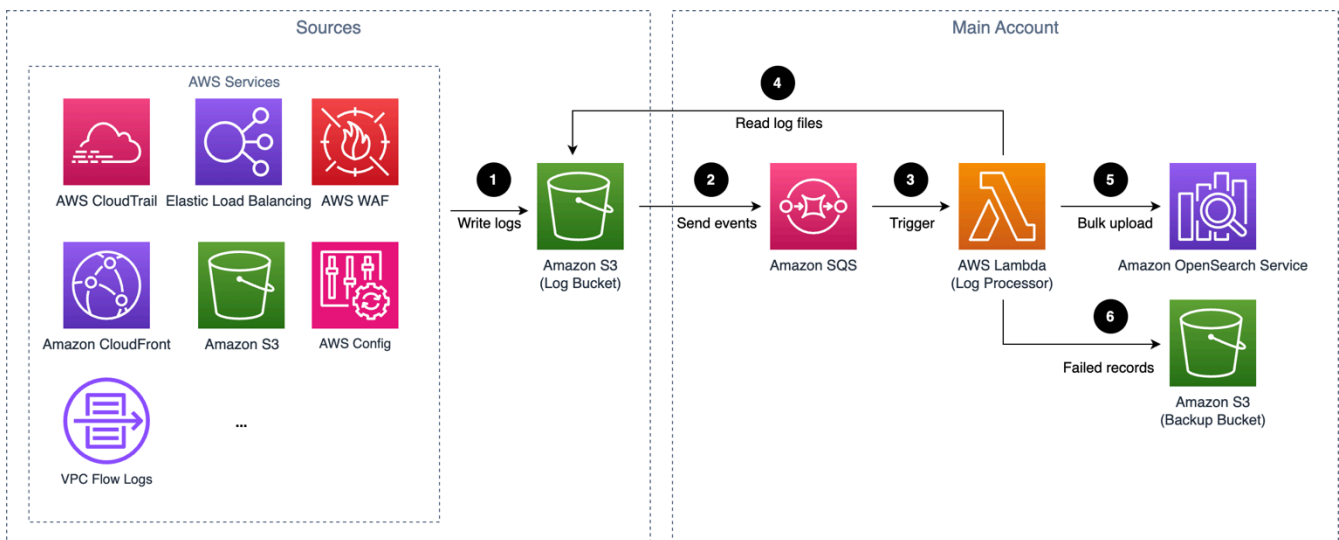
Sources

AWS Services

AWS CloudTrail
Elastic Load Balancing
AWS WAF
Amazon CloudFront
Amazon S3
AWS Config
VPC Flow Logs
...

1
Write logs

Amazon S3
(Log Bucket)

Main Account

4
Read log files

2
Send events

Amazon SQS

3
Trigger

AWS Lambda
(Log Processor)

5
Bulk upload

Amazon OpenSearch Service

6
Failed records

Amazon S3
(Backup Bucket)